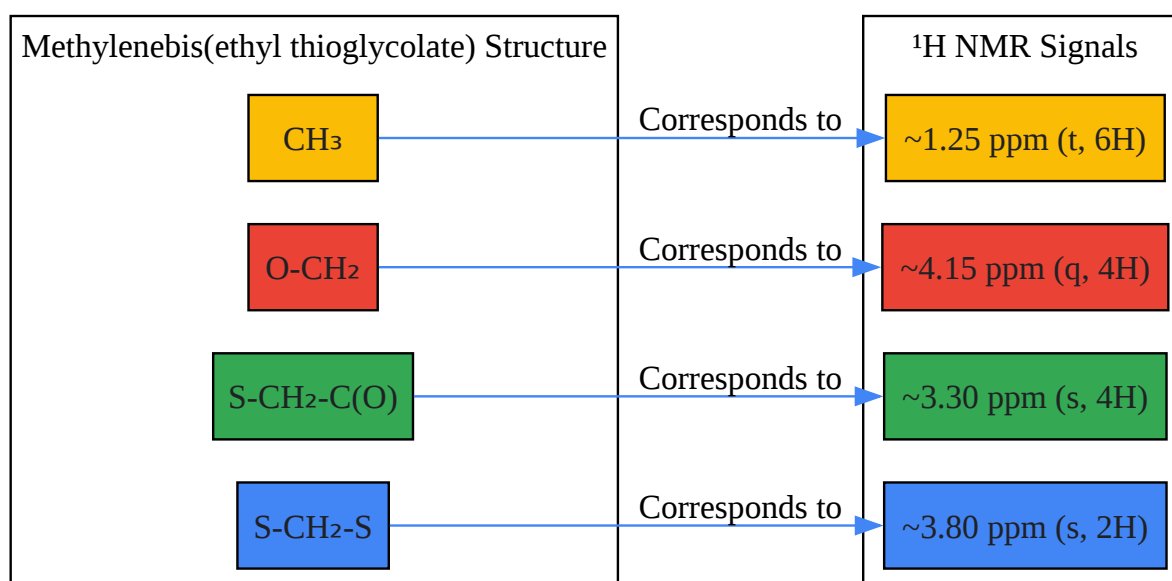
Methylenebis(ethyl thioglycolate) Structure

¹H NMR Signals

$CH_3$

Corresponds to

~1.25 ppm (t, 6H)

O-$CH_2$

Corresponds to

~4.15 ppm (q, 4H)

S-$CH_2$-C(O)

Corresponds to

~3.30 ppm (s, 4H)

S-$CH_2$-S

Corresponds to

~3.80 ppm (s, 2H)